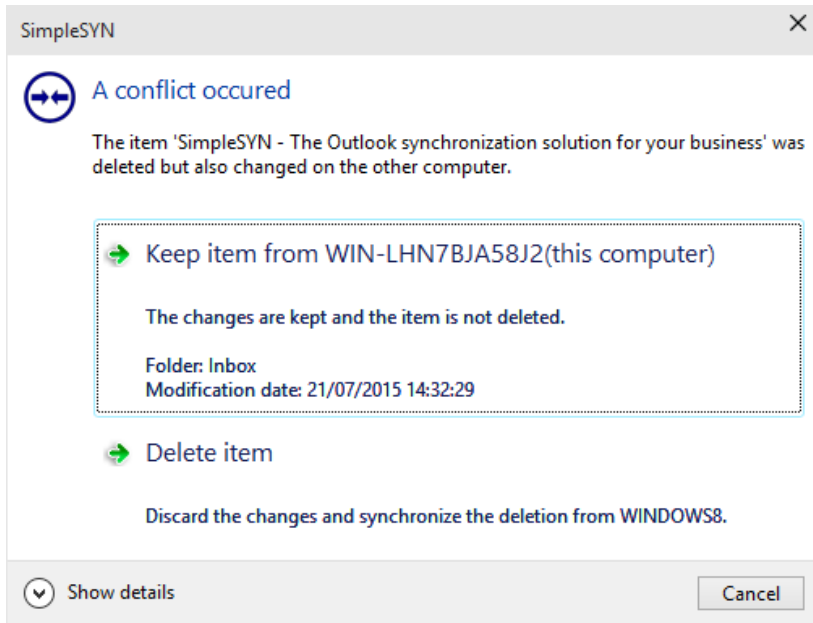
SimpleSYN

×

A conflict occured

The item 'SimpleSYN - The Outlook synchronization solution for your business' was deleted but also changed on the other computer.

Keep item from WIN-LHN7BJA58J2(this computer)

The changes are kept and the item is not deleted.

Folder: Inbox
Modification date: 21/07/2015 14:32:29

Delete item

Discard the changes and synchronize the deletion from WINDOWS8.

Show details

Cancel